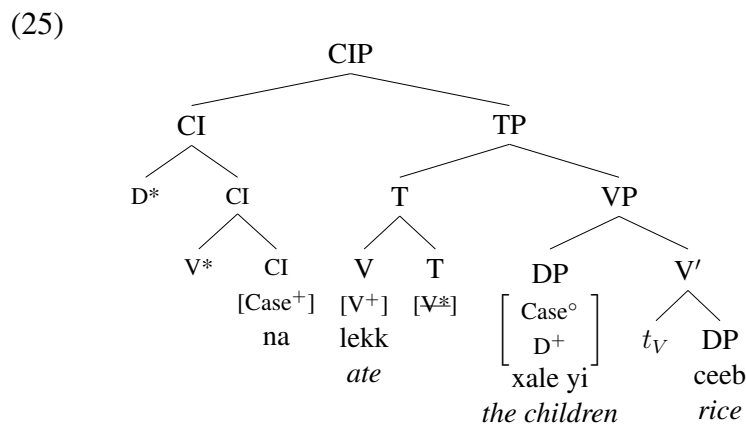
(25)

CIP

CI

TP

D*

CI

T

VP

V*

CI

[Case$^{+}$]

na

V

[V$^{+}$]

lekk

*ate*

T

[~~V*~~]

DP

$\begin{bmatrix} \text{Case}^{\circ} \\ \text{D}^{+} \end{bmatrix}$

xale yi

*the children*

V′

$t_V$

DP

ceeb

*rice*